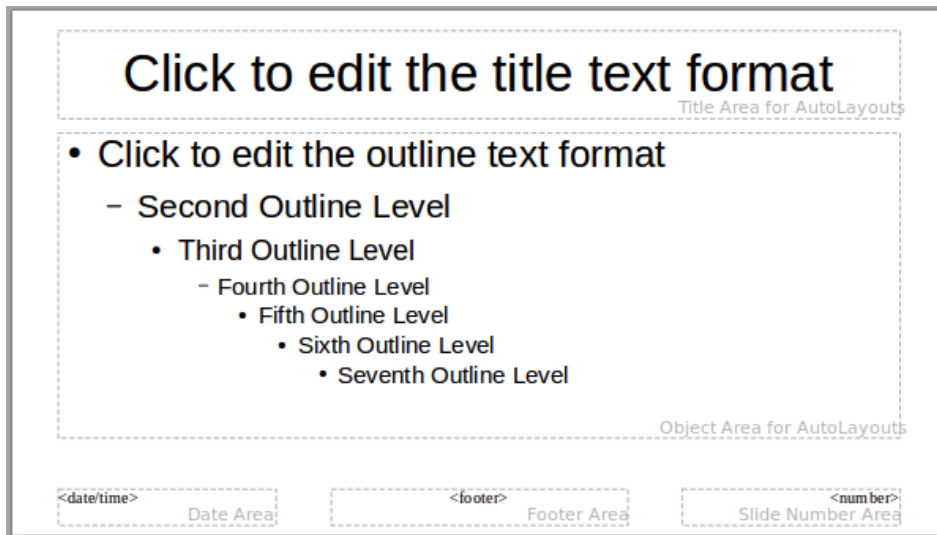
Click to edit the title text format

Title Area for AutoLayouts

• Click to edit the outline text format

– Second Outline Level

• Third Outline Level

– Fourth Outline Level

• Fifth Outline Level

• Sixth Outline Level

• Seventh Outline Level

Object Area for AutoLayouts

<date/time>

Date Area

<footer>

Footer Area

<number>

Slide Number Area